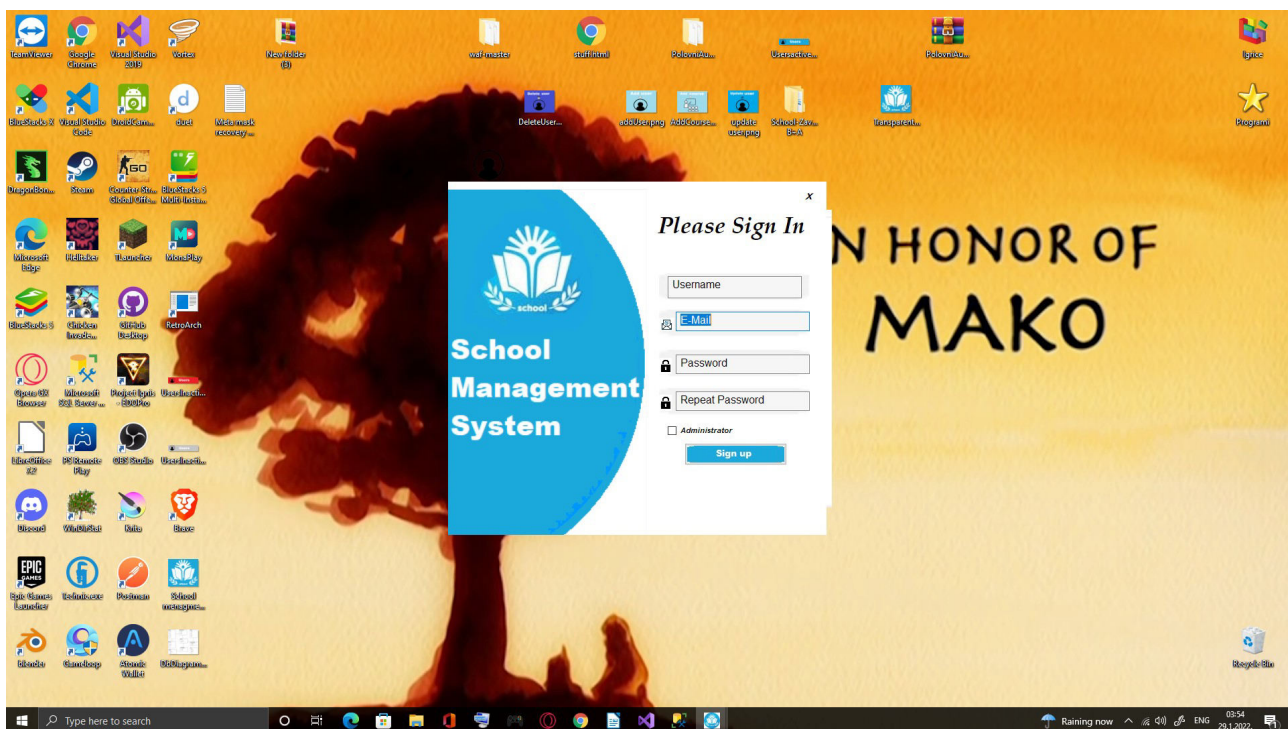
TeamViewer
Google Chrome
Visual Studio 2019
Vortex
New folder (3)
waf-master
stuffhtml
PolovniAu...
UsersActive...
PolovniAu...
Igrice

BlueStacks X
Visual Studio Code
DroidCam...
duet
Metamask recovery ...
DeleteUser...
addUserpng
AddCourse...
update userpng
School-Zav... B-A
transparent...
Programi

DragonBon...
Steam
Counter-Str... Global Offe...
BlueStacks 5 Multi-Insta...

Microsoft Edge
Hellsker
TLauncher
MoneyPlay

BlueStacks 5
Chicken Invade...
GitHub Desktop
RetroArch

Opera GX Browser
Microsoft SQL Server ...
Project Eplo - EDOPro
UserInacti...

LibreOffice 7.2
PS Remote Play
OBS Studio
UserInacti...

Discord
WinDirStat
Krita
Brave

Epic Games Launcher
Technic...
Postman
School managme...

blender
GameLoop
Atomic Wallet
DBDiagram...

Recycle Bin

N HONOR OF
MAKO

x
Please Sign In
school
School Management System
Username
E-Mail
Password
Repeat Password
Administrator
Sign up

Type here to search
Raining now
ENG
03:54
29.1.2022.